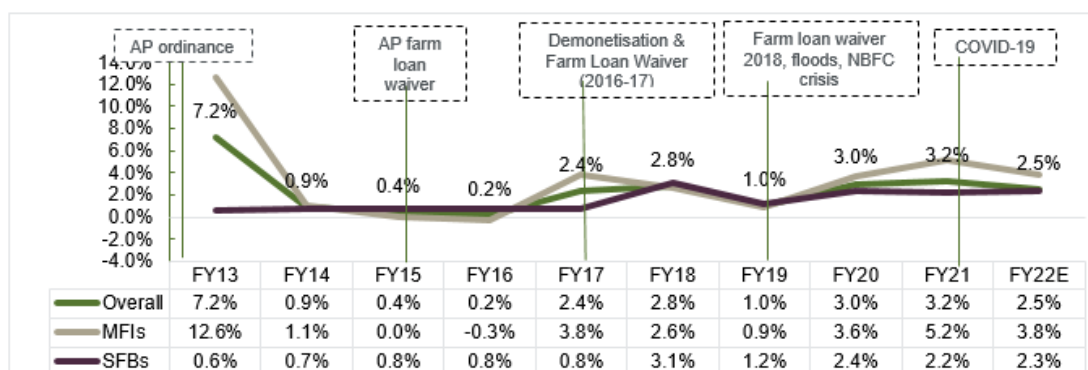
AP ordinance

AP farm loan waiver

Demonetisation & Farm Loan Waiver (2016-17)

Farm loan waiver 2018, floods, NBFC crisis

COVID-19

14.0%
12.0%
10.0%
8.0%
6.0%
4.0%
2.0%
0.0%
-2.0%
-4.0%

7.2%
0.9%
0.4%
0.2%
2.4%
2.8%
1.0%
3.0%
3.2%
2.5%

| | FY13 | FY14 | FY15 | FY16 | FY17 | FY18 | FY19 | FY20 | FY21 | FY22E |
|---|---|---|---|---|---|---|---|---|---|---|
| Overall | 7.2% | 0.9% | 0.4% | 0.2% | 2.4% | 2.8% | 1.0% | 3.0% | 3.2% | 2.5% |
| MFIs | 12.6% | 1.1% | 0.0% | -0.3% | 3.8% | 2.6% | 0.9% | 3.6% | 5.2% | 3.8% |
| SFBs | 0.6% | 0.7% | 0.8% | 0.8% | 0.8% | 3.1% | 1.2% | 2.4% | 2.2% | 2.3% |